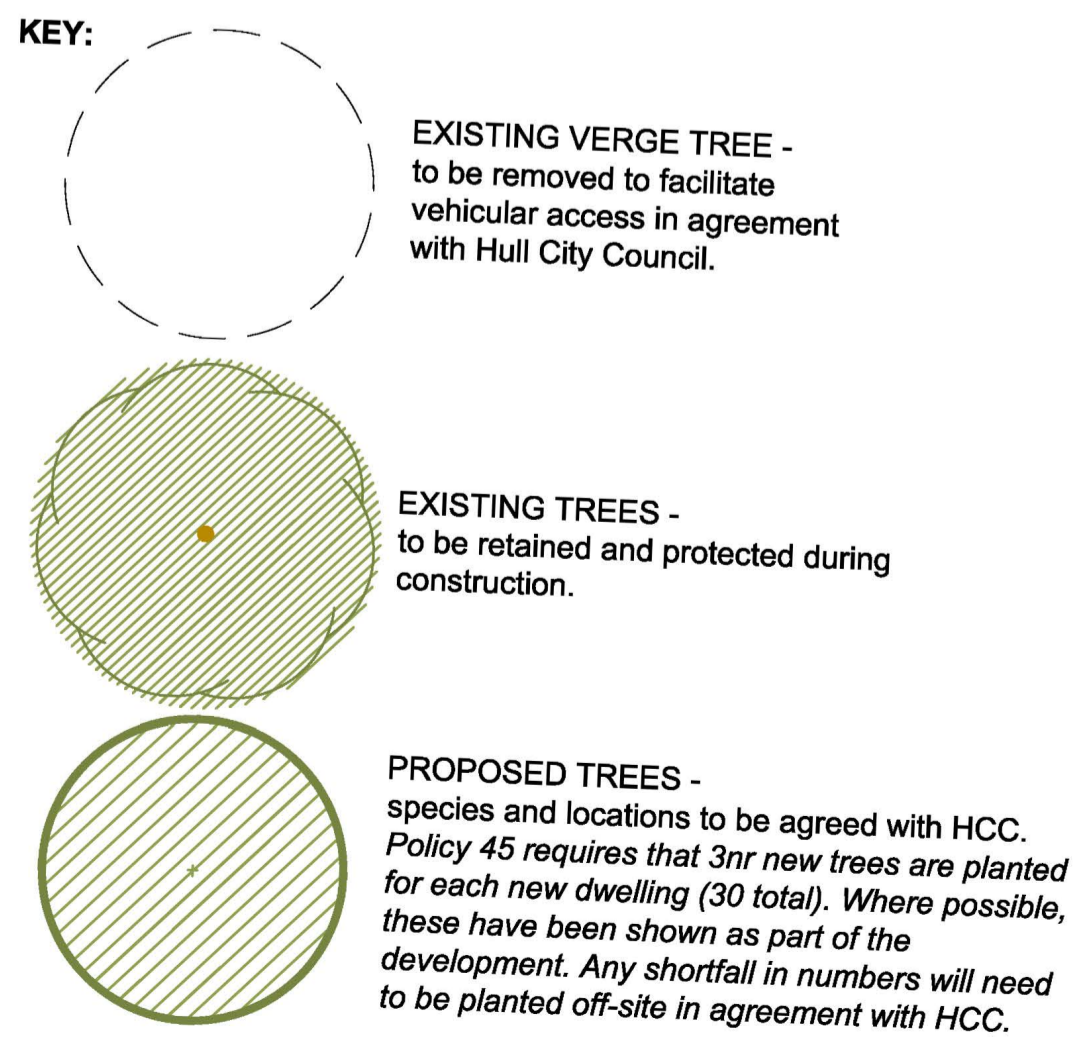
KEY:

EXISTING VERGE TREE - to be removed to facilitate vehicular access in agreement with Hull City Council.

EXISTING TREES - to be retained and protected during construction.

PROPOSED TREES - species and locations to be agreed with HCC. Policy 45 requires that 3nr new trees are planted for each new dwelling (30 total). Where possible, these have been shown as part of the development. Any shortfall in numbers will need to be planted off-site in agreement with HCC.